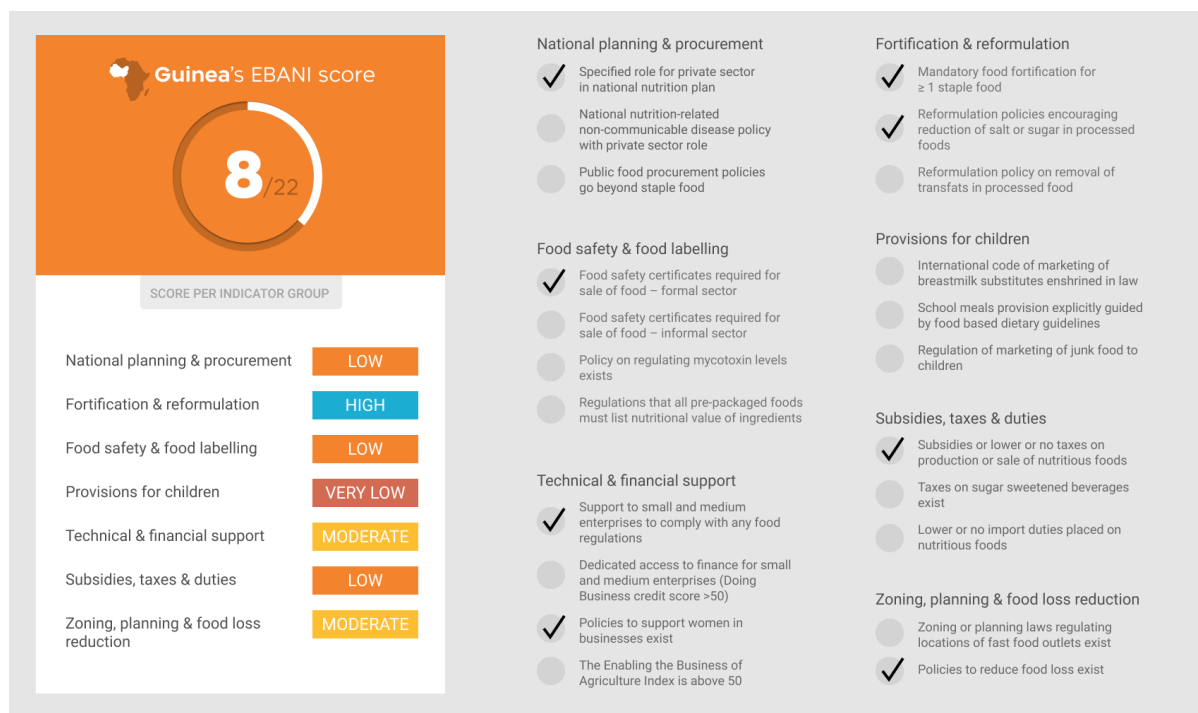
Guinea's EBANI score

8/22

SCORE PER INDICATOR GROUP

| | |
|---|---|
| National planning & procurement | LOW |
| Fortification & reformulation | HIGH |
| Food safety & food labelling | LOW |
| Provisions for children | VERY LOW |
| Technical & financial support | MODERATE |
| Subsidies, taxes & duties | LOW |
| Zoning, planning & food loss reduction | MODERATE |

National planning & procurement

Specified role for private sector in national nutrition plan

National nutrition-related non-communicable disease policy with private sector role

Public food procurement policies go beyond staple food

Food safety & food labelling

Food safety certificates required for sale of food – formal sector

Food safety certificates required for sale of food – informal sector

Policy on regulating mycotoxin levels exists

Regulations that all pre-packaged foods must list nutritional value of ingredients

Technical & financial support

Support to small and medium enterprises to comply with any food regulations

Dedicated access to finance for small and medium enterprises (Doing Business credit score >50)

Policies to support women in businesses exist

The Enabling the Business of Agriculture Index is above 50

Fortification & reformulation

Mandatory food fortification for ≥ 1 staple food

Reformulation policies encouraging reduction of salt or sugar in processed foods

Reformulation policy on removal of transfats in processed food

Provisions for children

International code of marketing of breastmilk substitutes enshrined in law

School meals provision explicitly guided by food based dietary guidelines

Regulation of marketing of junk food to children

Subsidies, taxes & duties

Subsidies or lower or no taxes on production or sale of nutritious foods

Taxes on sugar sweetened beverages exist

Lower or no import duties placed on nutritious foods

Zoning, planning & food loss reduction

Zoning or planning laws regulating locations of fast food outlets exist

Policies to reduce food loss exist